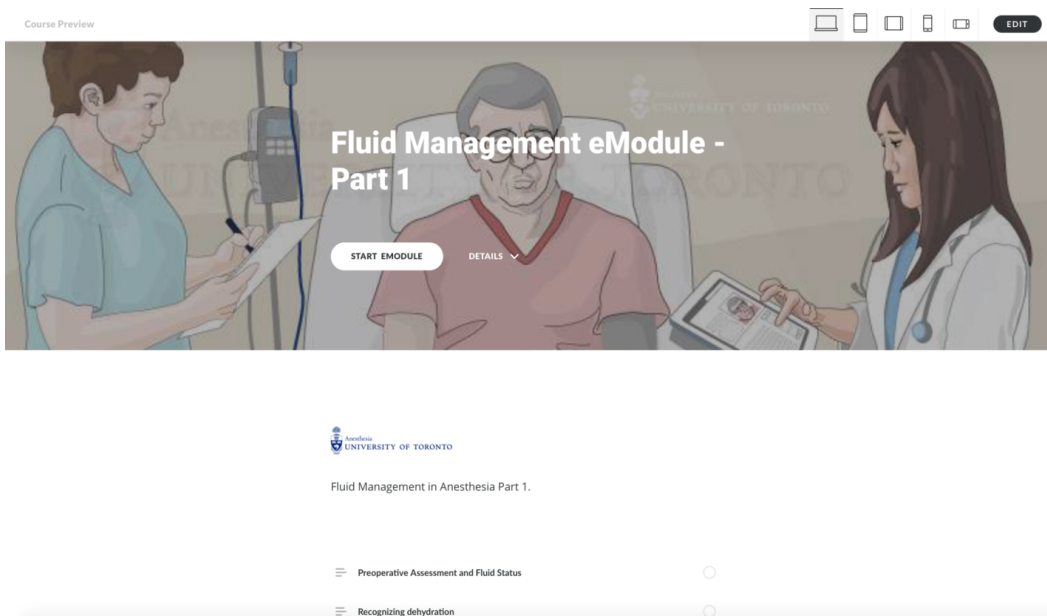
Course Preview

EDIT

UNIVERSITY OF TORONTO

Fluid Management eModule - Part 1

START EMODULE

DETAILS

Anesthesia
UNIVERSITY OF TORONTO

Fluid Management in Anesthesia Part 1.

Preoperative Assessment and Fluid Status

Recognizing dehydration